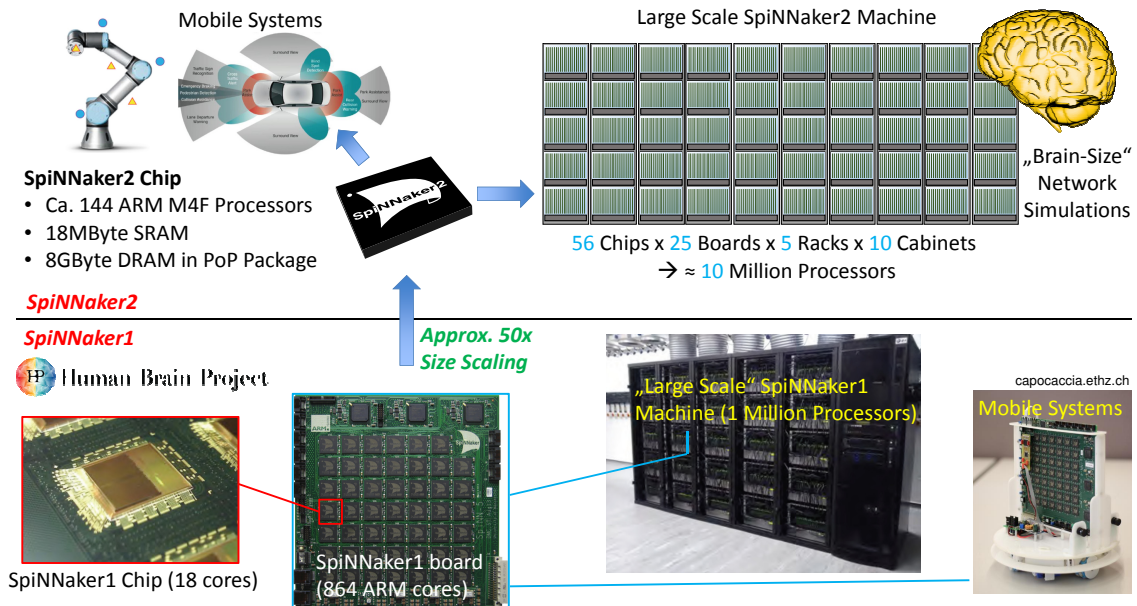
Mobile Systems

Large Scale SpiNNaker2 Machine

SpiNNaker2

SpiNNaker2 Chip
• Ca. 144 ARM M4F Processors
• 18MByte SRAM
• 8GByte DRAM in PoP Package

„Brain-Size“ Network Simulations

56 Chips x 25 Boards x 5 Racks x 10 Cabinets
→ ≈ 10 Million Processors

SpiNNaker2

SpiNNaker1

Approx. 50x Size Scaling

Human Brain Project

„Large Scale“ SpiNNaker1 Machine (1 Million Processors)

capocaccia.ethz.ch

Mobile Systems

SpiNNaker1 Chip (18 cores)

SpiNNaker1 board (864 ARM cores)